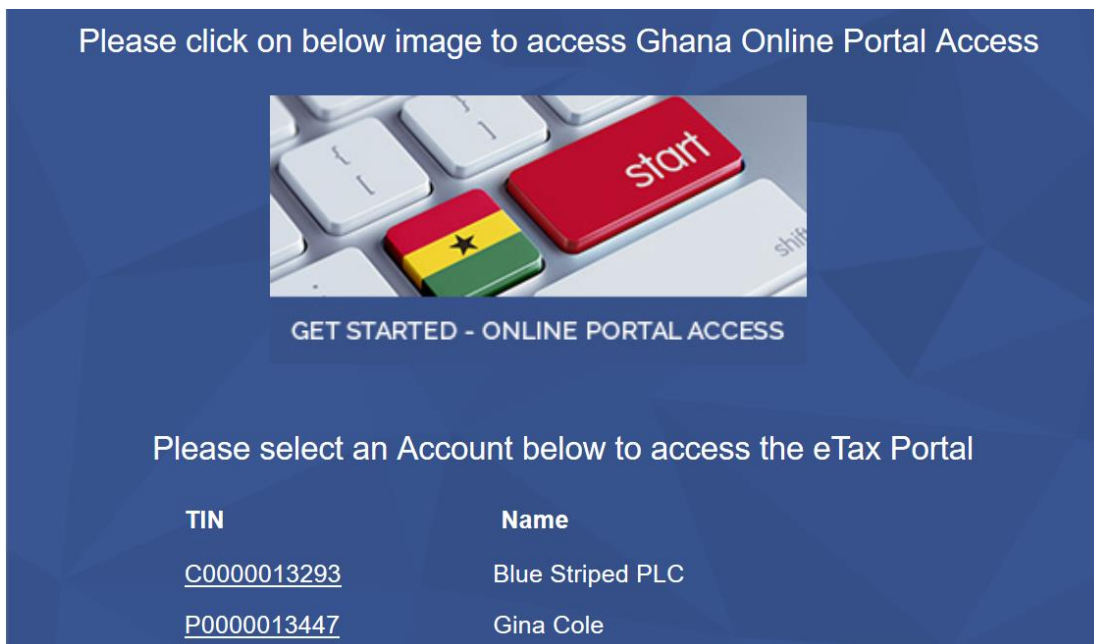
Please click on below image to access Ghana Online Portal Access

start

shift

GET STARTED - ONLINE PORTAL ACCESS

Please select an Account below to access the eTax Portal

| TIN | Name |
|---|---|
| C0000013293 | Blue Striped PLC |
| P0000013447 | Gina Cole |